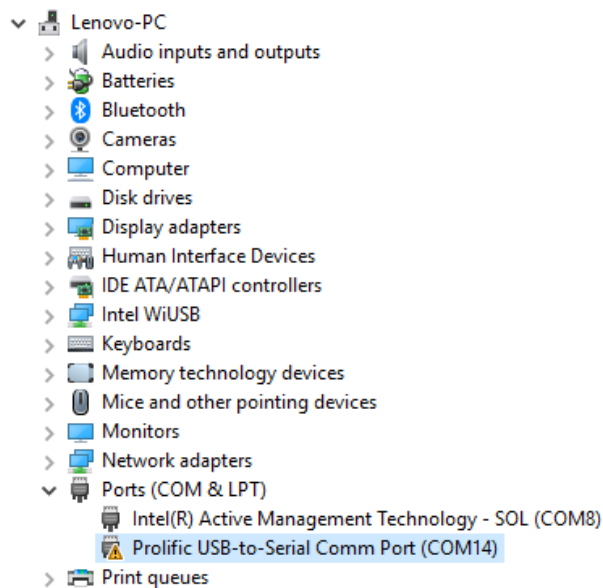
Lenovo-PC
Audio inputs and outputs
Batteries
Bluetooth
Cameras
Computer
Disk drives
Display adapters
Human Interface Devices
IDE ATA/ATAPI controllers
Intel WiUSB
Keyboards
Memory technology devices
Mice and other pointing devices
Monitors
Network adapters
Ports (COM & LPT)
Intel(R) Active Management Technology - SOL (COM8)
Prolific USB-to-Serial Comm Port (COM14)
Print queues